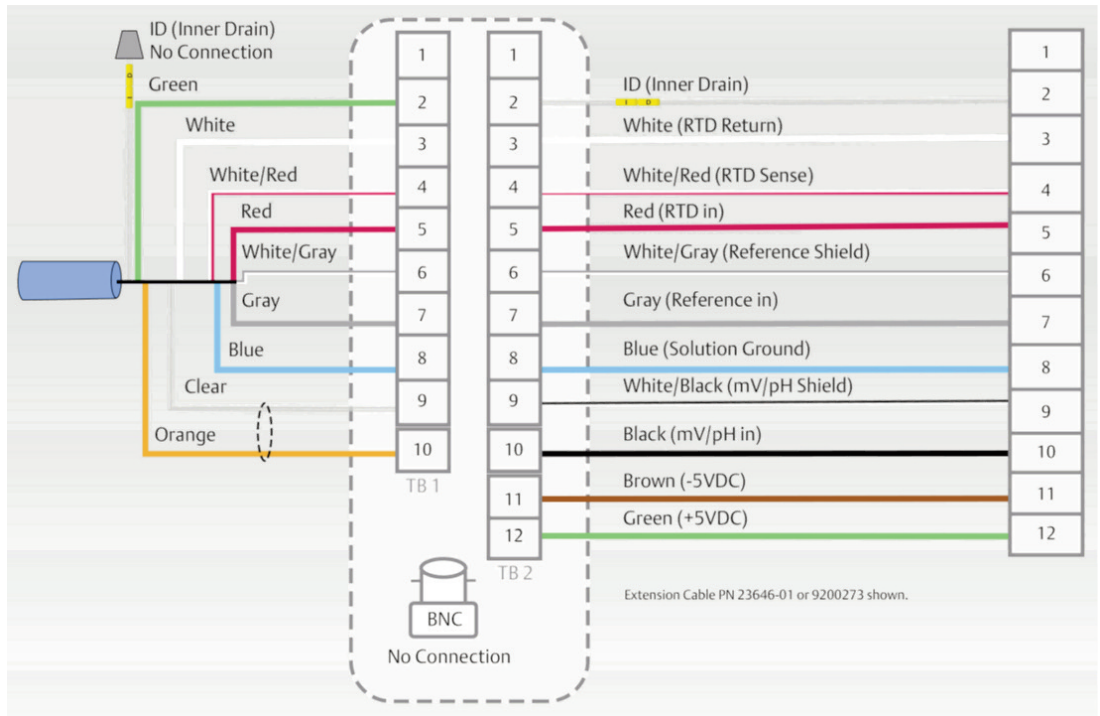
ID (Inner Drain)
No Connection

Green

White

White/Red

Red

White/Gray

Gray

Blue

Clear

Orange

| 1 |
|---|
| 2 |
| 3 |
| 4 |
| 5 |
| 6 |
| 7 |
| 8 |
| 9 |
| 10 |

TB 1

| 1 |
|---|
| 2 |
| 3 |
| 4 |
| 5 |
| 6 |
| 7 |
| 8 |
| 9 |
| 10 |
| 11 |
| 12 |

TB 2

BNC
No Connection

ID (Inner Drain)
White (RTD Return)
White/Red (RTD Sense)
Red (RTD in)
White/Gray (Reference Shield)
Gray (Reference in)
Blue (Solution Ground)
White/Black (mV/pH Shield)
Black (mV/pH in)
Brown (-5VDC)
Green (+5VDC)

| 1 |
|---|
| 2 |
| 3 |
| 4 |
| 5 |
| 6 |
| 7 |
| 8 |
| 9 |
| 10 |
| 11 |
| 12 |

Extension Cable PN 23646-01 or 9200273 shown.